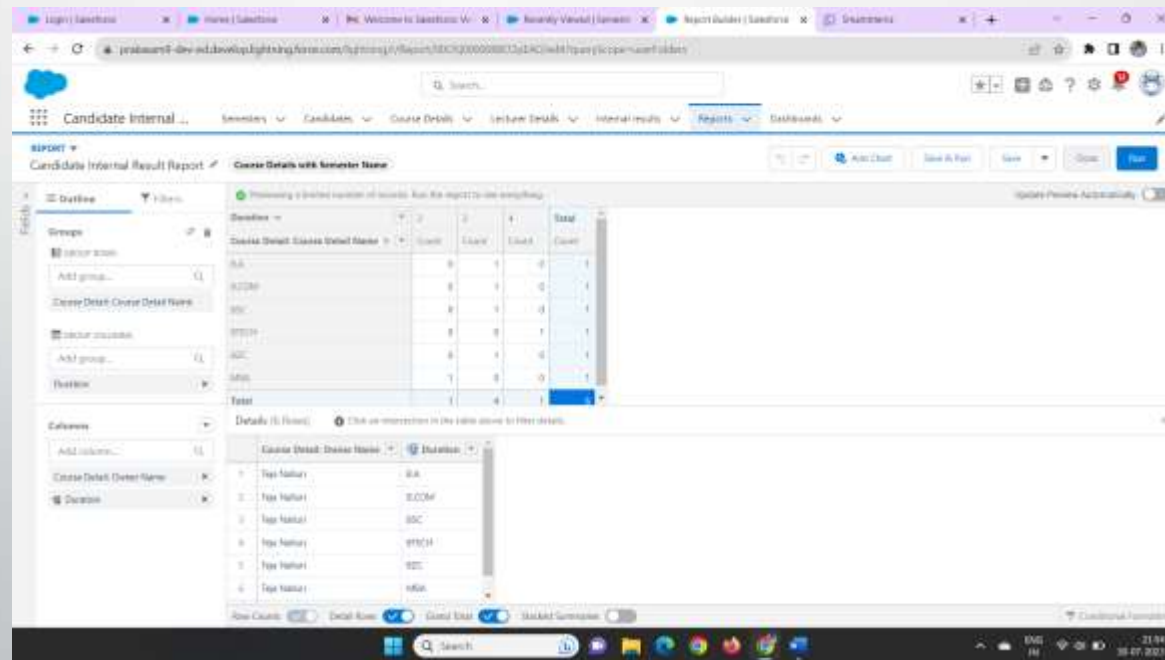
Login | Salesforce | Home | Salesforce | Welcome to Salesforce | Recently Viewed | Semest | Report Builder | Salesforce | Smartsheets

Q Search...

Candidate Internal ... | Semesters | Candidates | Course Details | Lecturer Details | Internal results | Reports | Dashboards

REPORT
Candidate Internal Result Report | Course Details with Semester Name

Add Chart | Save & Run | Save | Close | Run

Outline | Filters

Previewing a limited number of records. Run the report to see everything.

Update Preview Automatically

Groups
GROUP ROWS
Add group...
Course Detail: Course Detail Name

GROUP COLUMNS
Add group...
Duration

Columns
Add column...
Course Detail: Owner Name
Duration

| Duration / Course Detail: Course Detail Name | 2 Count | 3 Count | 4 Count | Total Count |
|---|---|---|---|---|
| B.A | 0 | 1 | 0 | 1 |
| B.COM | 0 | 1 | 0 | 1 |
| BSC | 0 | 1 | 0 | 1 |
| BTECH | 0 | 0 | 1 | 1 |
| BSC | 0 | 1 | 0 | 1 |
| MBA | 1 | 0 | 0 | 1 |
| Total | 1 | 4 | 1 | 6 |

Details (6 Rows) Click an intersection in the table above to filter details.

| | Course Detail: Owner Name | Duration |
|---|---|---|
| 1 | Teja Nalluri | B.A |
| 2 | Teja Nalluri | B.COM |
| 3 | Teja Nalluri | BSC |
| 4 | Teja Nalluri | BTECH |
| 5 | Teja Nalluri | BSC |
| 6 | Teja Nalluri | MBA |

Row Counts | Detail Rows | Grand Total | Stacked Summaries

Conditional Formatting

Search

ENG IN 21:54 30-07-2023